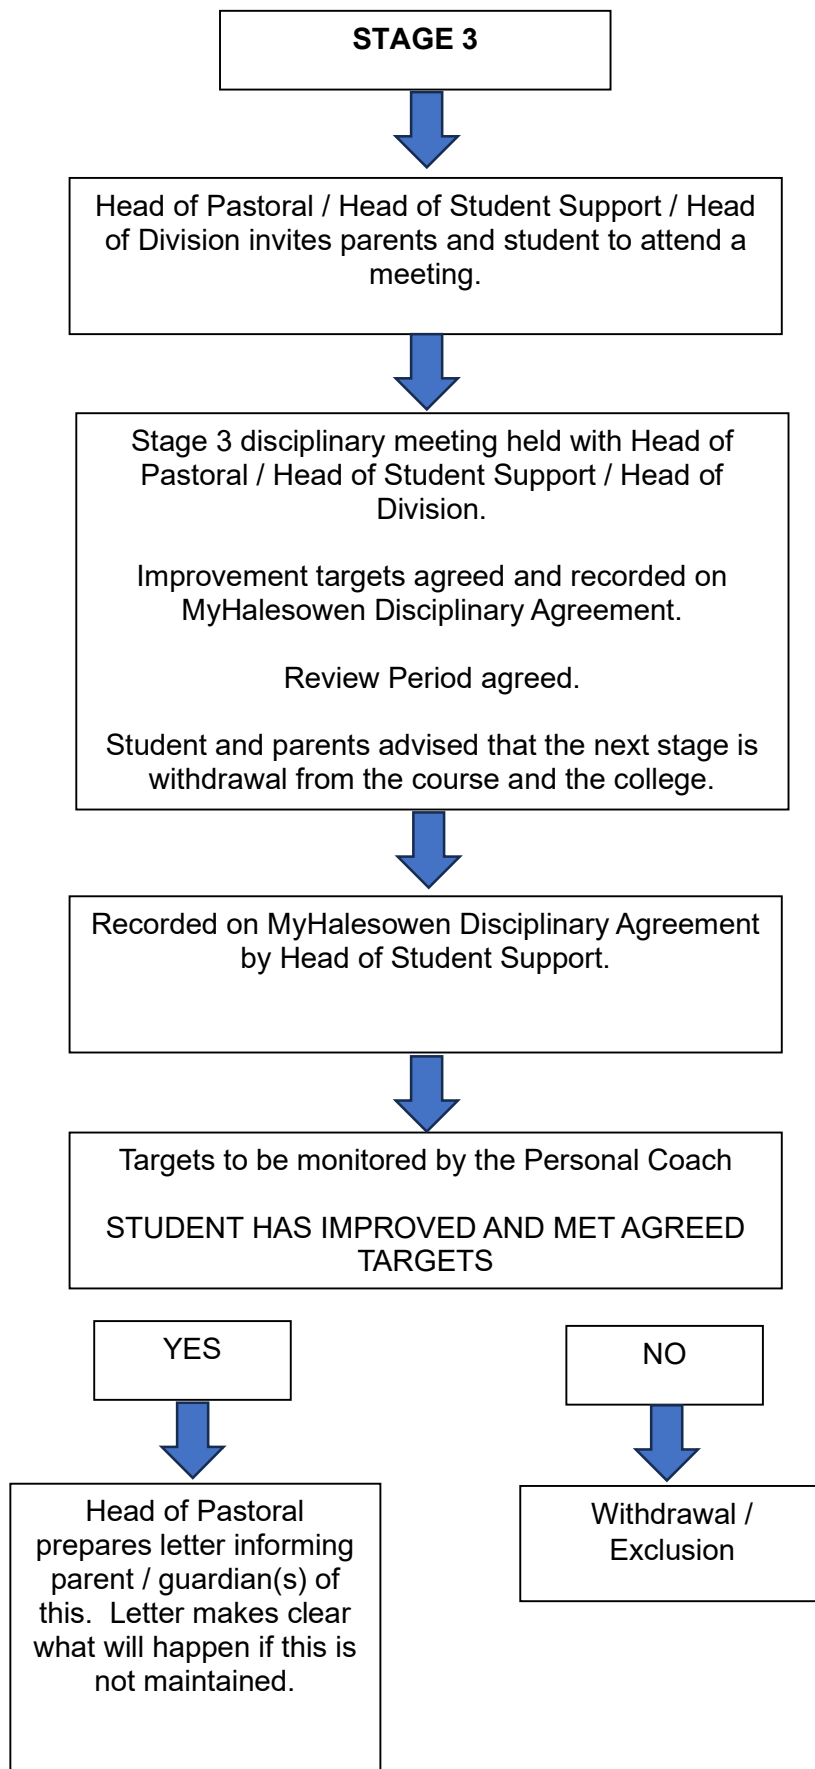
STAGE 3

Head of Pastoral / Head of Student Support / Head of Division invites parents and student to attend a meeting.

Stage 3 disciplinary meeting held with Head of Pastoral / Head of Student Support / Head of Division.

Improvement targets agreed and recorded on MyHalesowen Disciplinary Agreement.

Review Period agreed.

Student and parents advised that the next stage is withdrawal from the course and the college.

Recorded on MyHalesowen Disciplinary Agreement by Head of Student Support.

Targets to be monitored by the Personal Coach

STUDENT HAS IMPROVED AND MET AGREED TARGETS

YES

NO

Head of Pastoral prepares letter informing parent / guardian(s) of this. Letter makes clear what will happen if this is not maintained.

Withdrawal / Exclusion